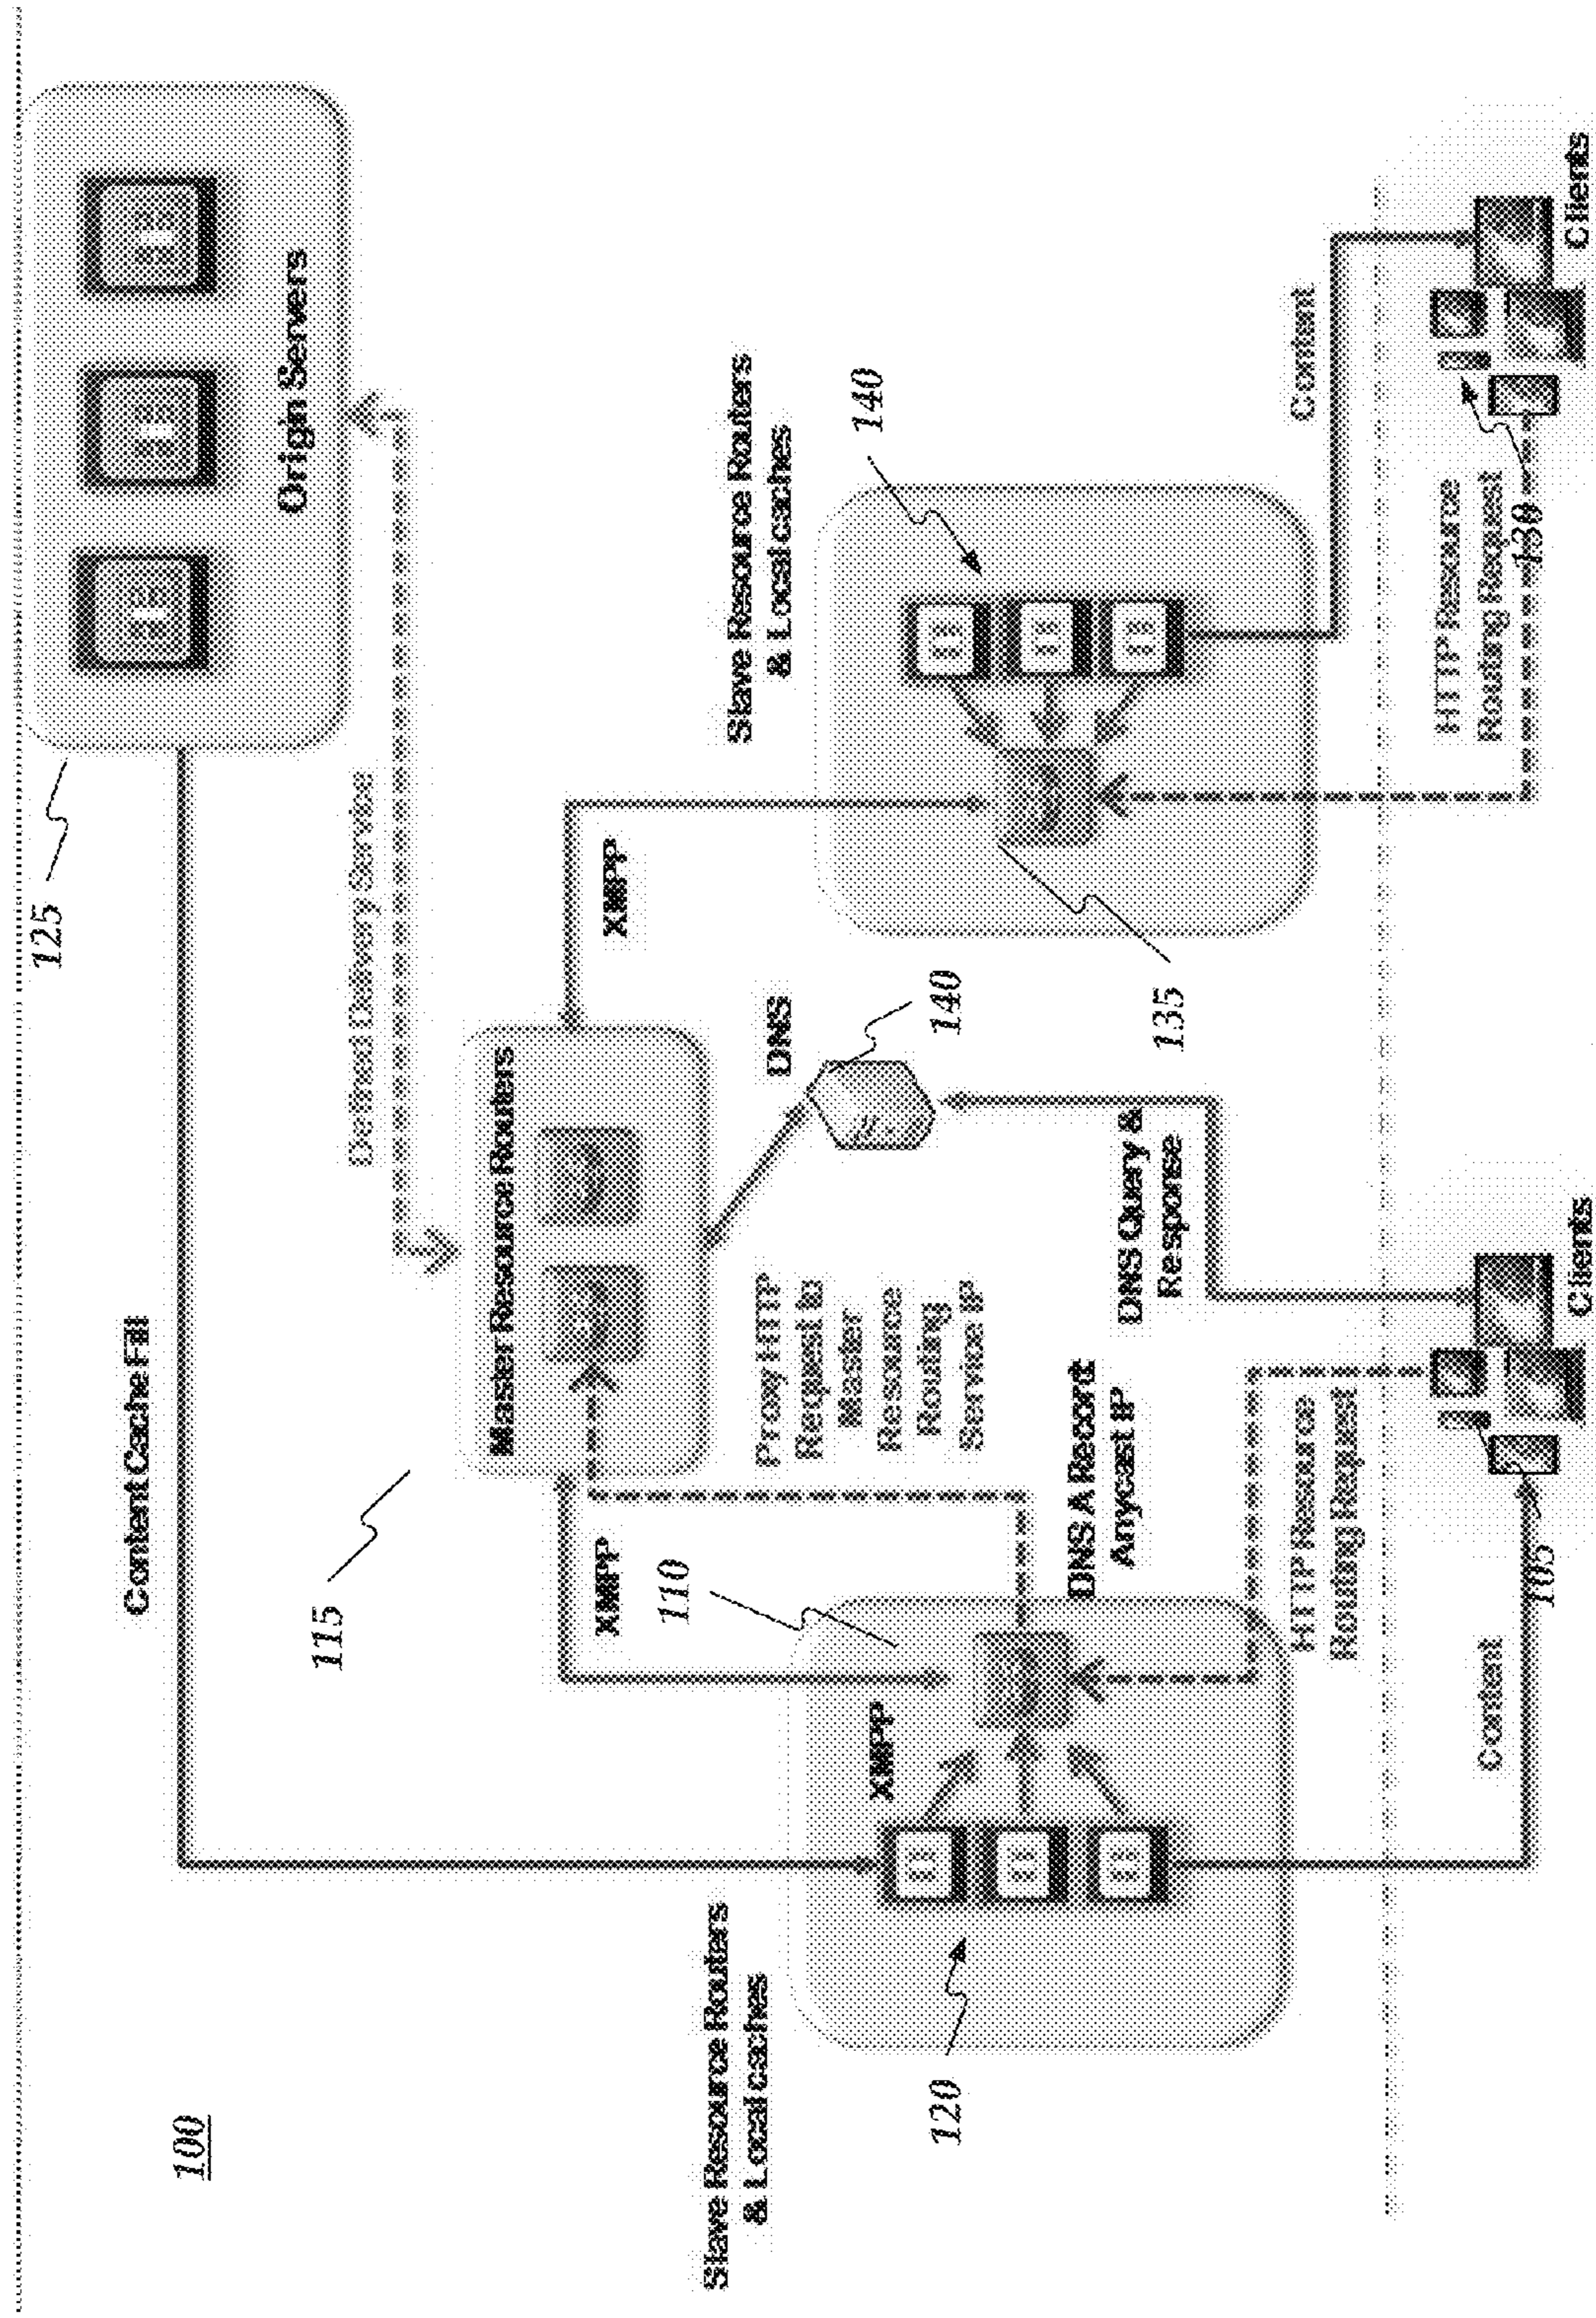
100

Slave Resource Routers & Local caches

120

Content Cache Fill

115

XMPP

110

XMPP

DNS A Record Anycast IP

Proxy HTTP Request to Master Resource Routing Service IP

Master Resource Routers

Defined Delivery Service

125

Origin Servers

DNS

140

DNS Query & Response

HTTP Resource Routing Request

Content

105

Clients

XMPP

135

Slave Resource Routers & Local caches

140

Content

HTTP Resource Routing Request

130

Clients